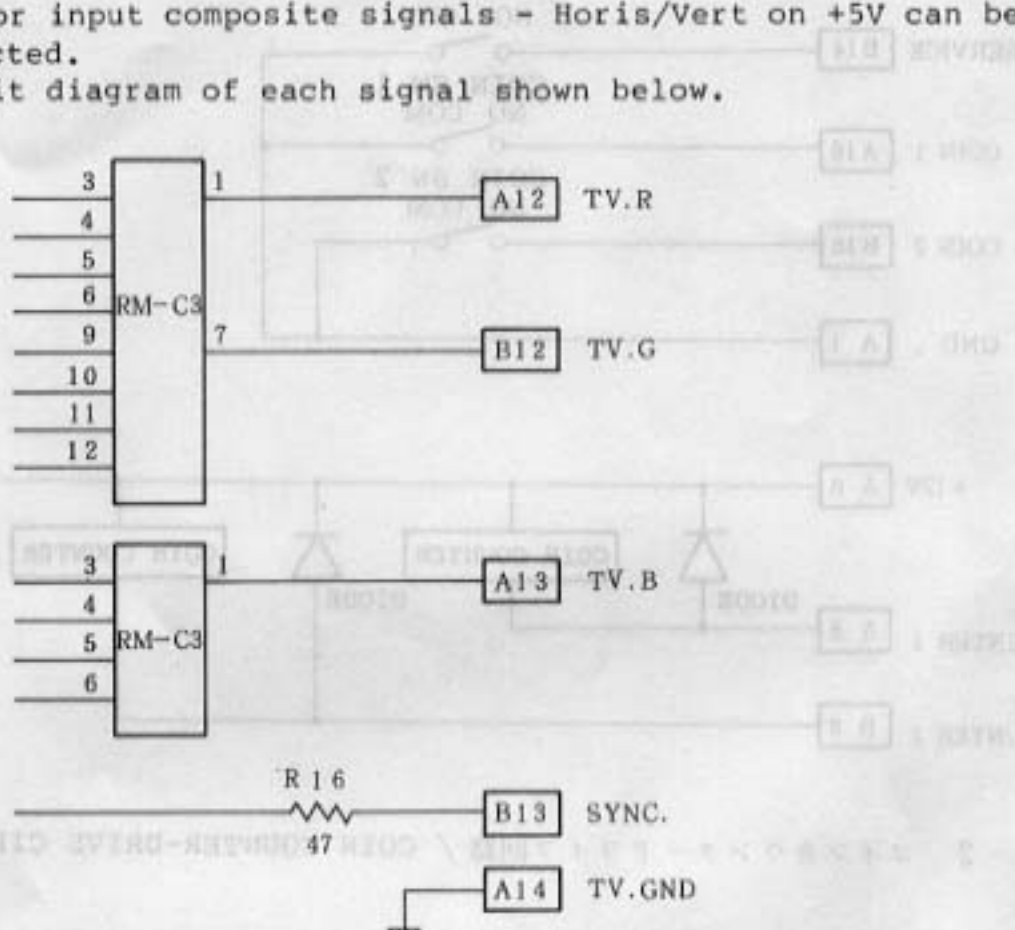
or input composite signals - Horis/Vert on +5V can be
cted.
it diagram of each signal shown below.

3
4
5
6
9
10
11
12
RM-C3
1
7
A12 TV.R
B12 TV.G

3
4
5
6
RM-C3
1
A13 TV.B

R16
47
B13 SYNC.

A14 TV.GND